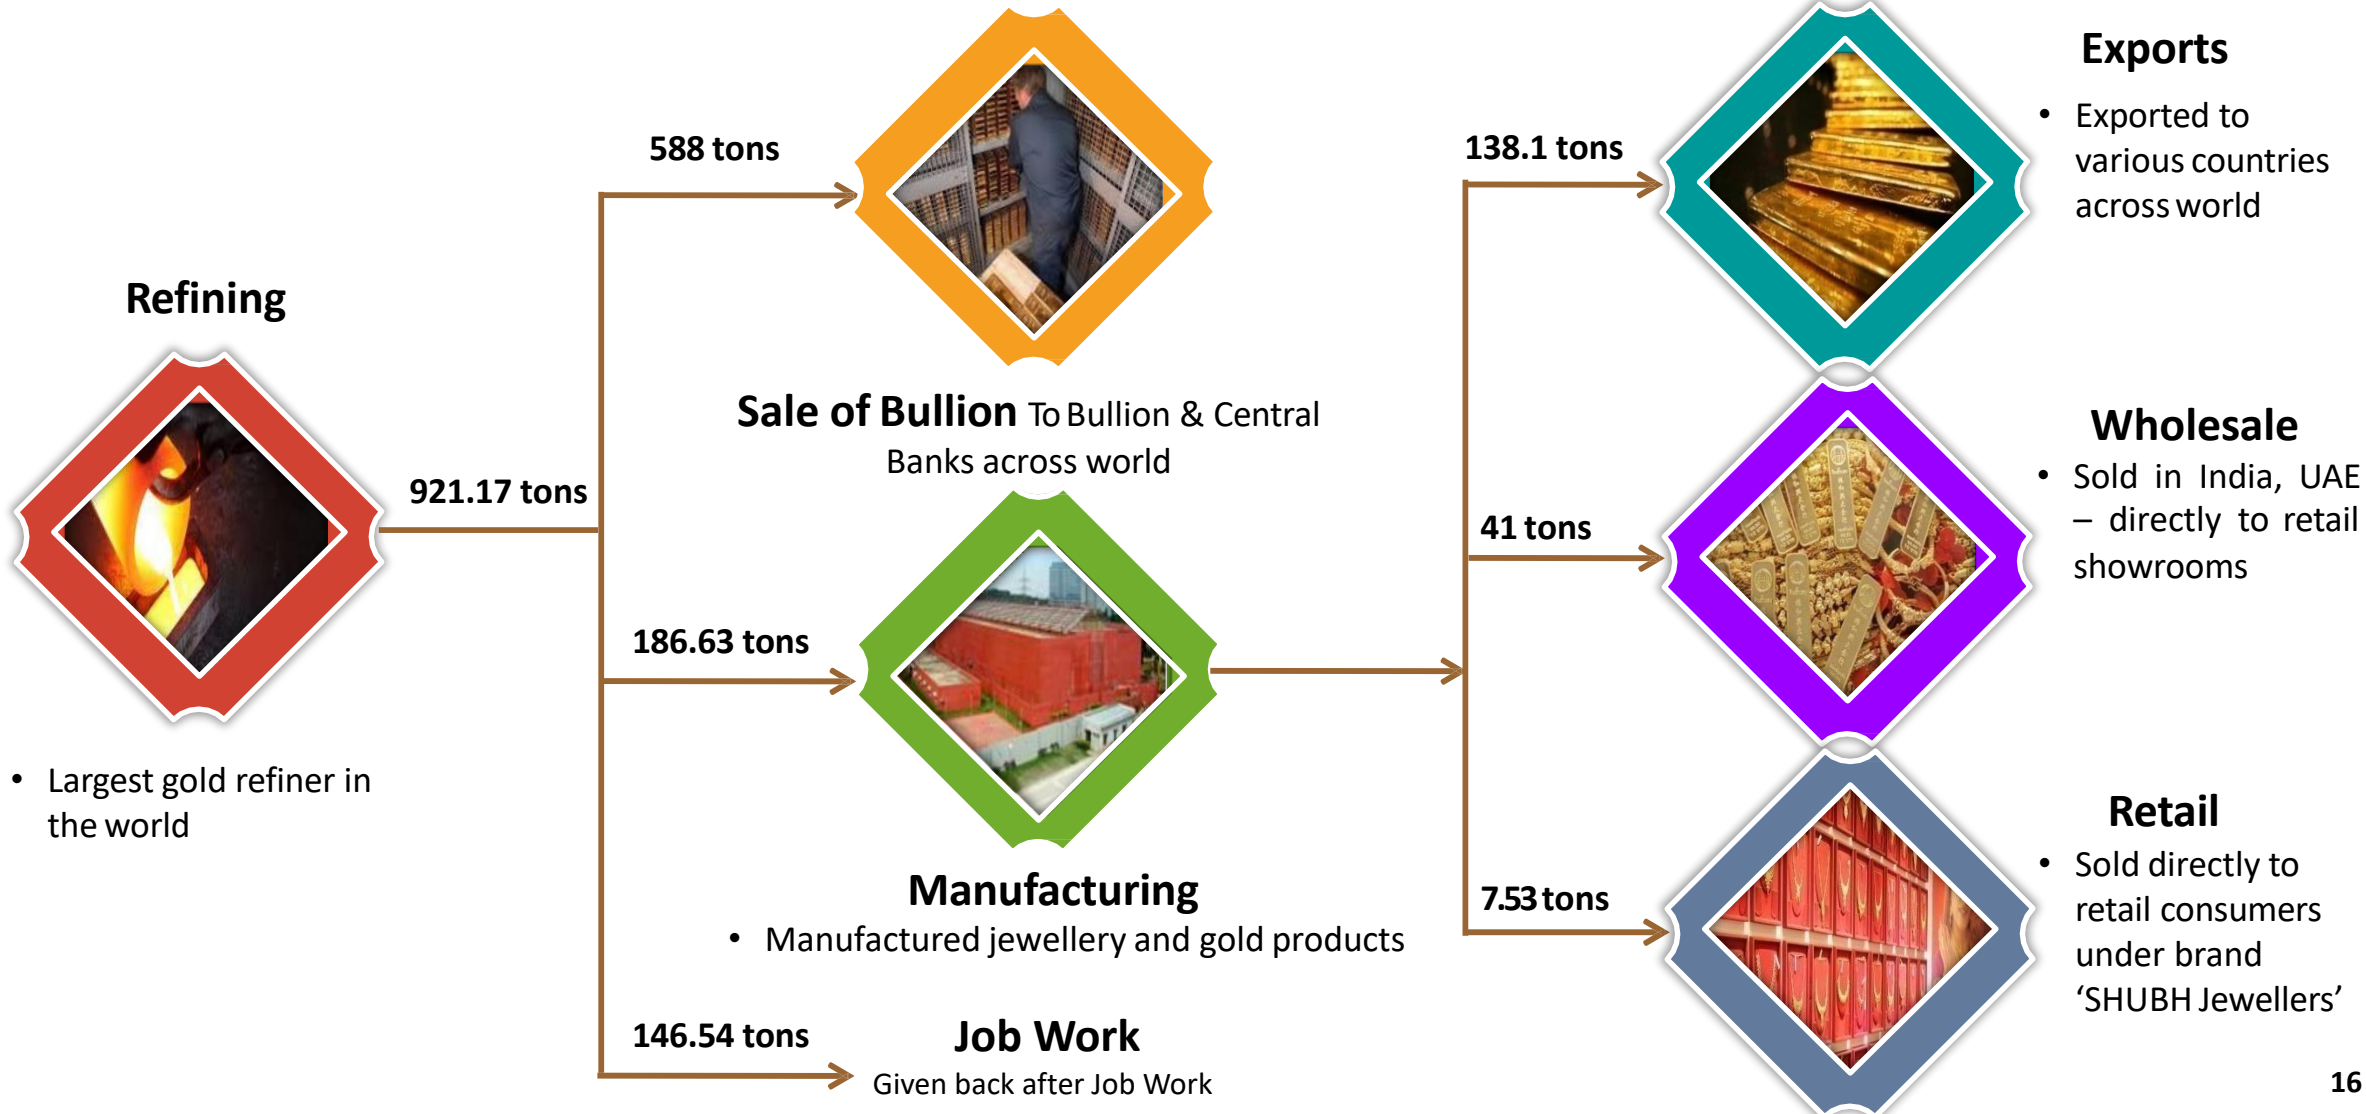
Refining

• Largest gold refiner in the world

921.17 tons

588 tons

Sale of Bullion To Bullion & Central Banks across world

186.63 tons

Manufacturing

• Manufactured jewellery and gold products

146.54 tons

Job Work

Given back after Job Work

138.1 tons

Exports

• Exported to various countries across world

41 tons

Wholesale

• Sold in India, UAE – directly to retail showrooms

7.53 tons

Retail

• Sold directly to retail consumers under brand 'SHUBH Jewellers'

16